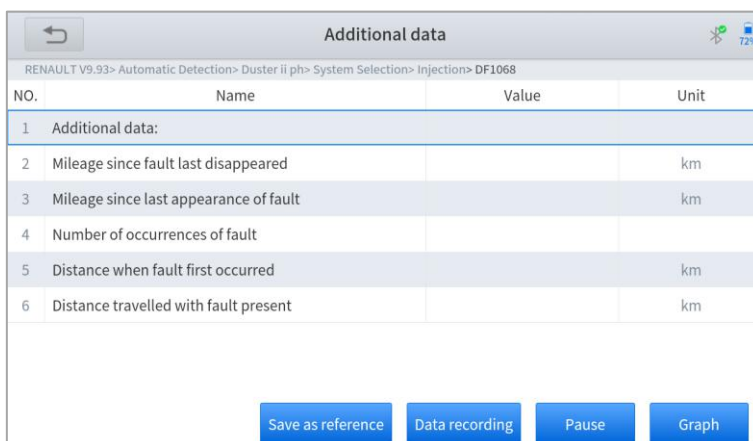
Additional data

72

RENAULT V9.93> Automatic Detection> Duster ii ph> System Selection> Injection> DF1068

| NO. | Name | Value | Unit |
|---|---|---|---|
| 1 | Additional data: | | |
| 2 | Mileage since fault last disappeared | | km |
| 3 | Mileage since last appearance of fault | | km |
| 4 | Number of occurrences of fault | | |
| 5 | Distance when fault first occurred | | km |
| 6 | Distance travelled with fault present | | km |

Save as reference

Data recording

Pause

Graph